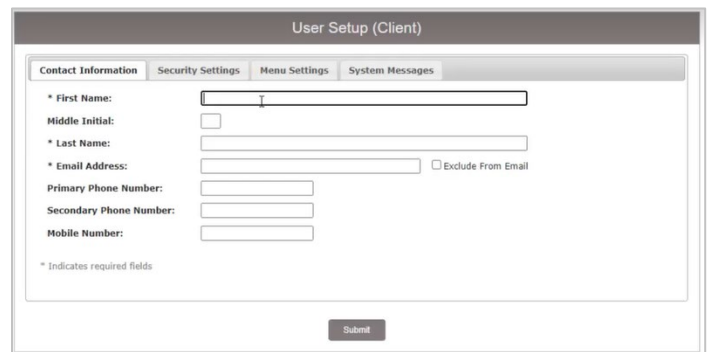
User Setup (Client)

Contact Information | Security Settings | Menu Settings | System Messages

* First Name:
Middle Initial:
* Last Name:
* Email Address:
Exclude From Email
Primary Phone Number:
Secondary Phone Number:
Mobile Number:

* Indicates required fields

Submit